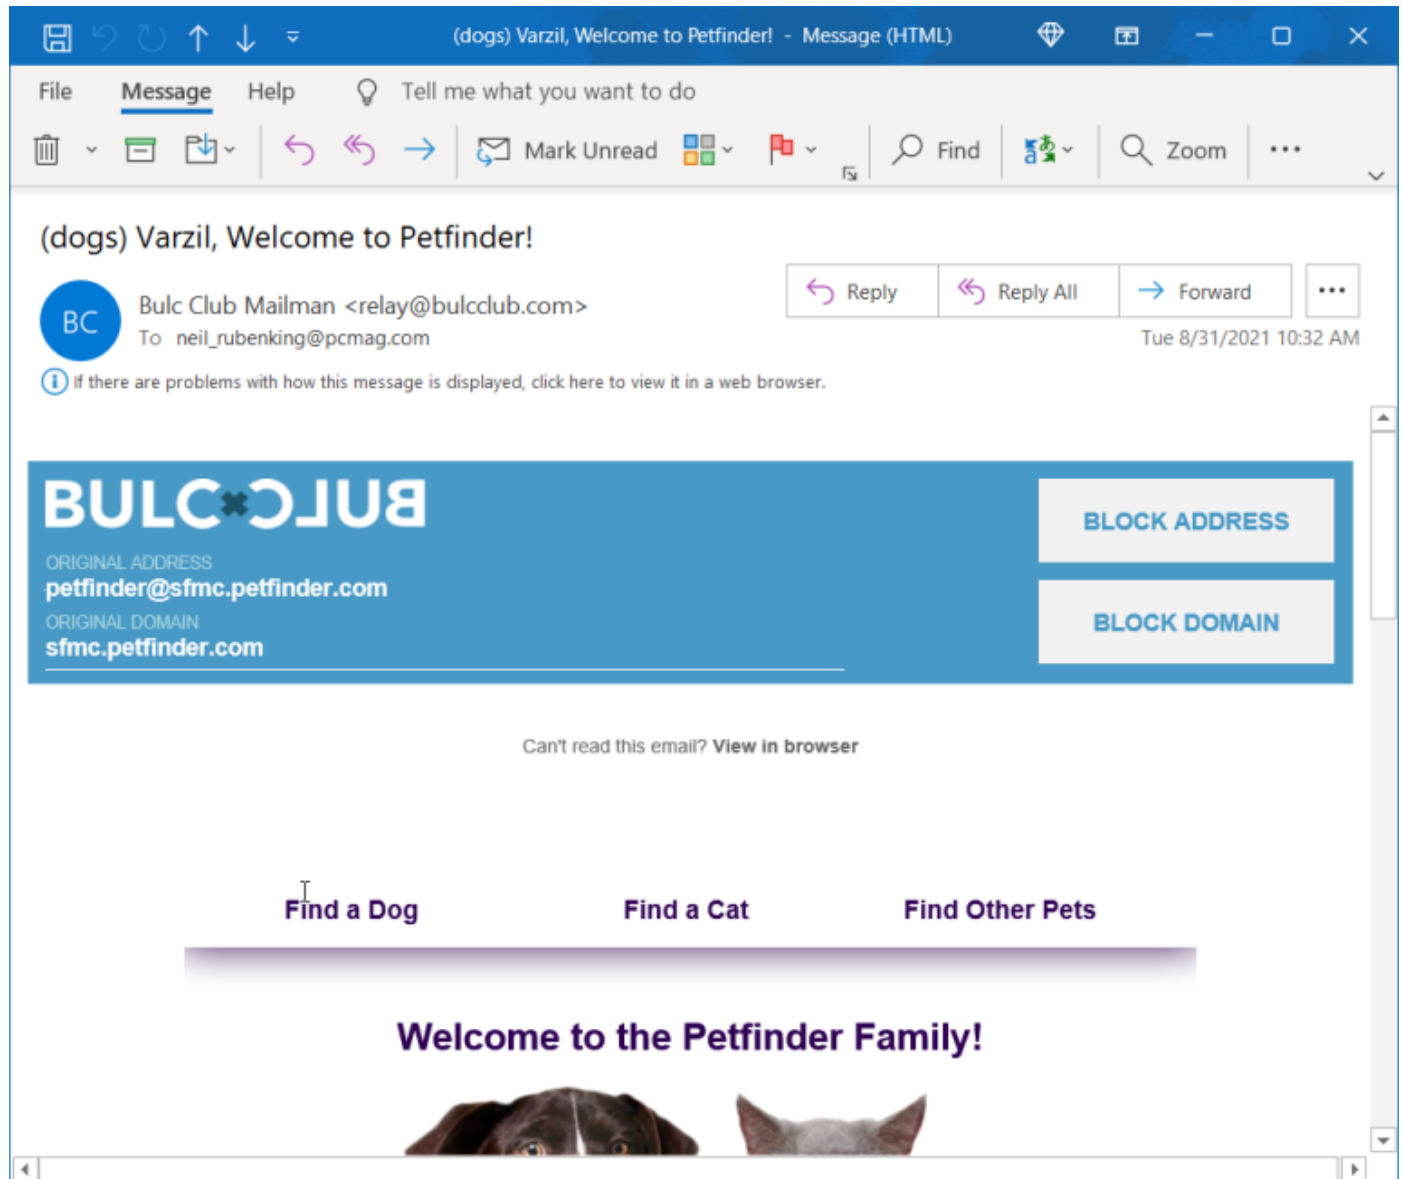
(dogs) Varzil, Welcome to Petfinder! - Message (HTML)

File Message Help Tell me what you want to do

Mark Unread Find Zoom ...

(dogs) Varzil, Welcome to Petfinder!

BC Bulc Club Mailman <relay@bulcclub.com>
To neil_rubenking@pcmag.com

Reply Reply All Forward ...

Tue 8/31/2021 10:32 AM

If there are problems with how this message is displayed, click here to view it in a web browser.

BULCCLUB

ORIGINAL ADDRESS
petfinder@sfmc.petfinder.com
ORIGINAL DOMAIN
sfmc.petfinder.com

BLOCK ADDRESS

BLOCK DOMAIN

Can't read this email? View in browser

Find a Dog Find a Cat Find Other Pets

Welcome to the Petfinder Family!